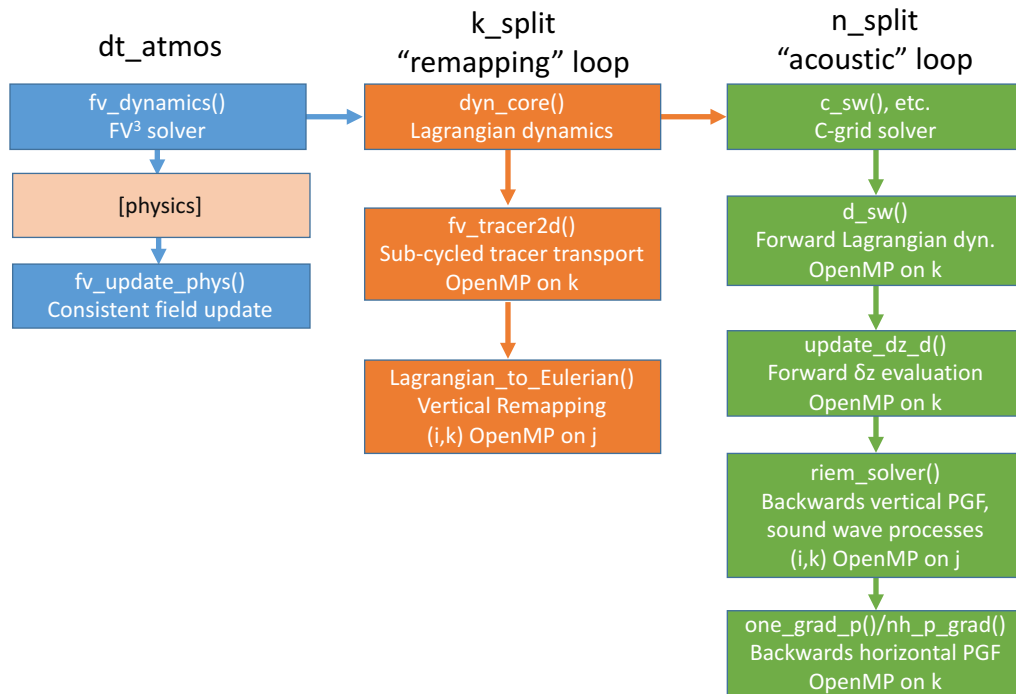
dt_atmos

k_split
“remapping” loop

n_split
“acoustic” loop

fv_dynamics()
FV$^3$ solver

[physics]

fv_update_phys()
Consistent field update

dyn_core()
Lagrangian dynamics

fv_tracer2d()
Sub-cycled tracer transport
OpenMP on k

Lagrangian_to_Eulerian()
Vertical Remapping
(i,k) OpenMP on j

c_sw(), etc.
C-grid solver

d_sw()
Forward Lagrangian dyn.
OpenMP on k

update_dz_d()
Forward δz evaluation
OpenMP on k

riem_solver()
Backwards vertical PGF,
sound wave processes
(i,k) OpenMP on j

one_grad_p()/nh_p_grad()
Backwards horizontal PGF
OpenMP on k